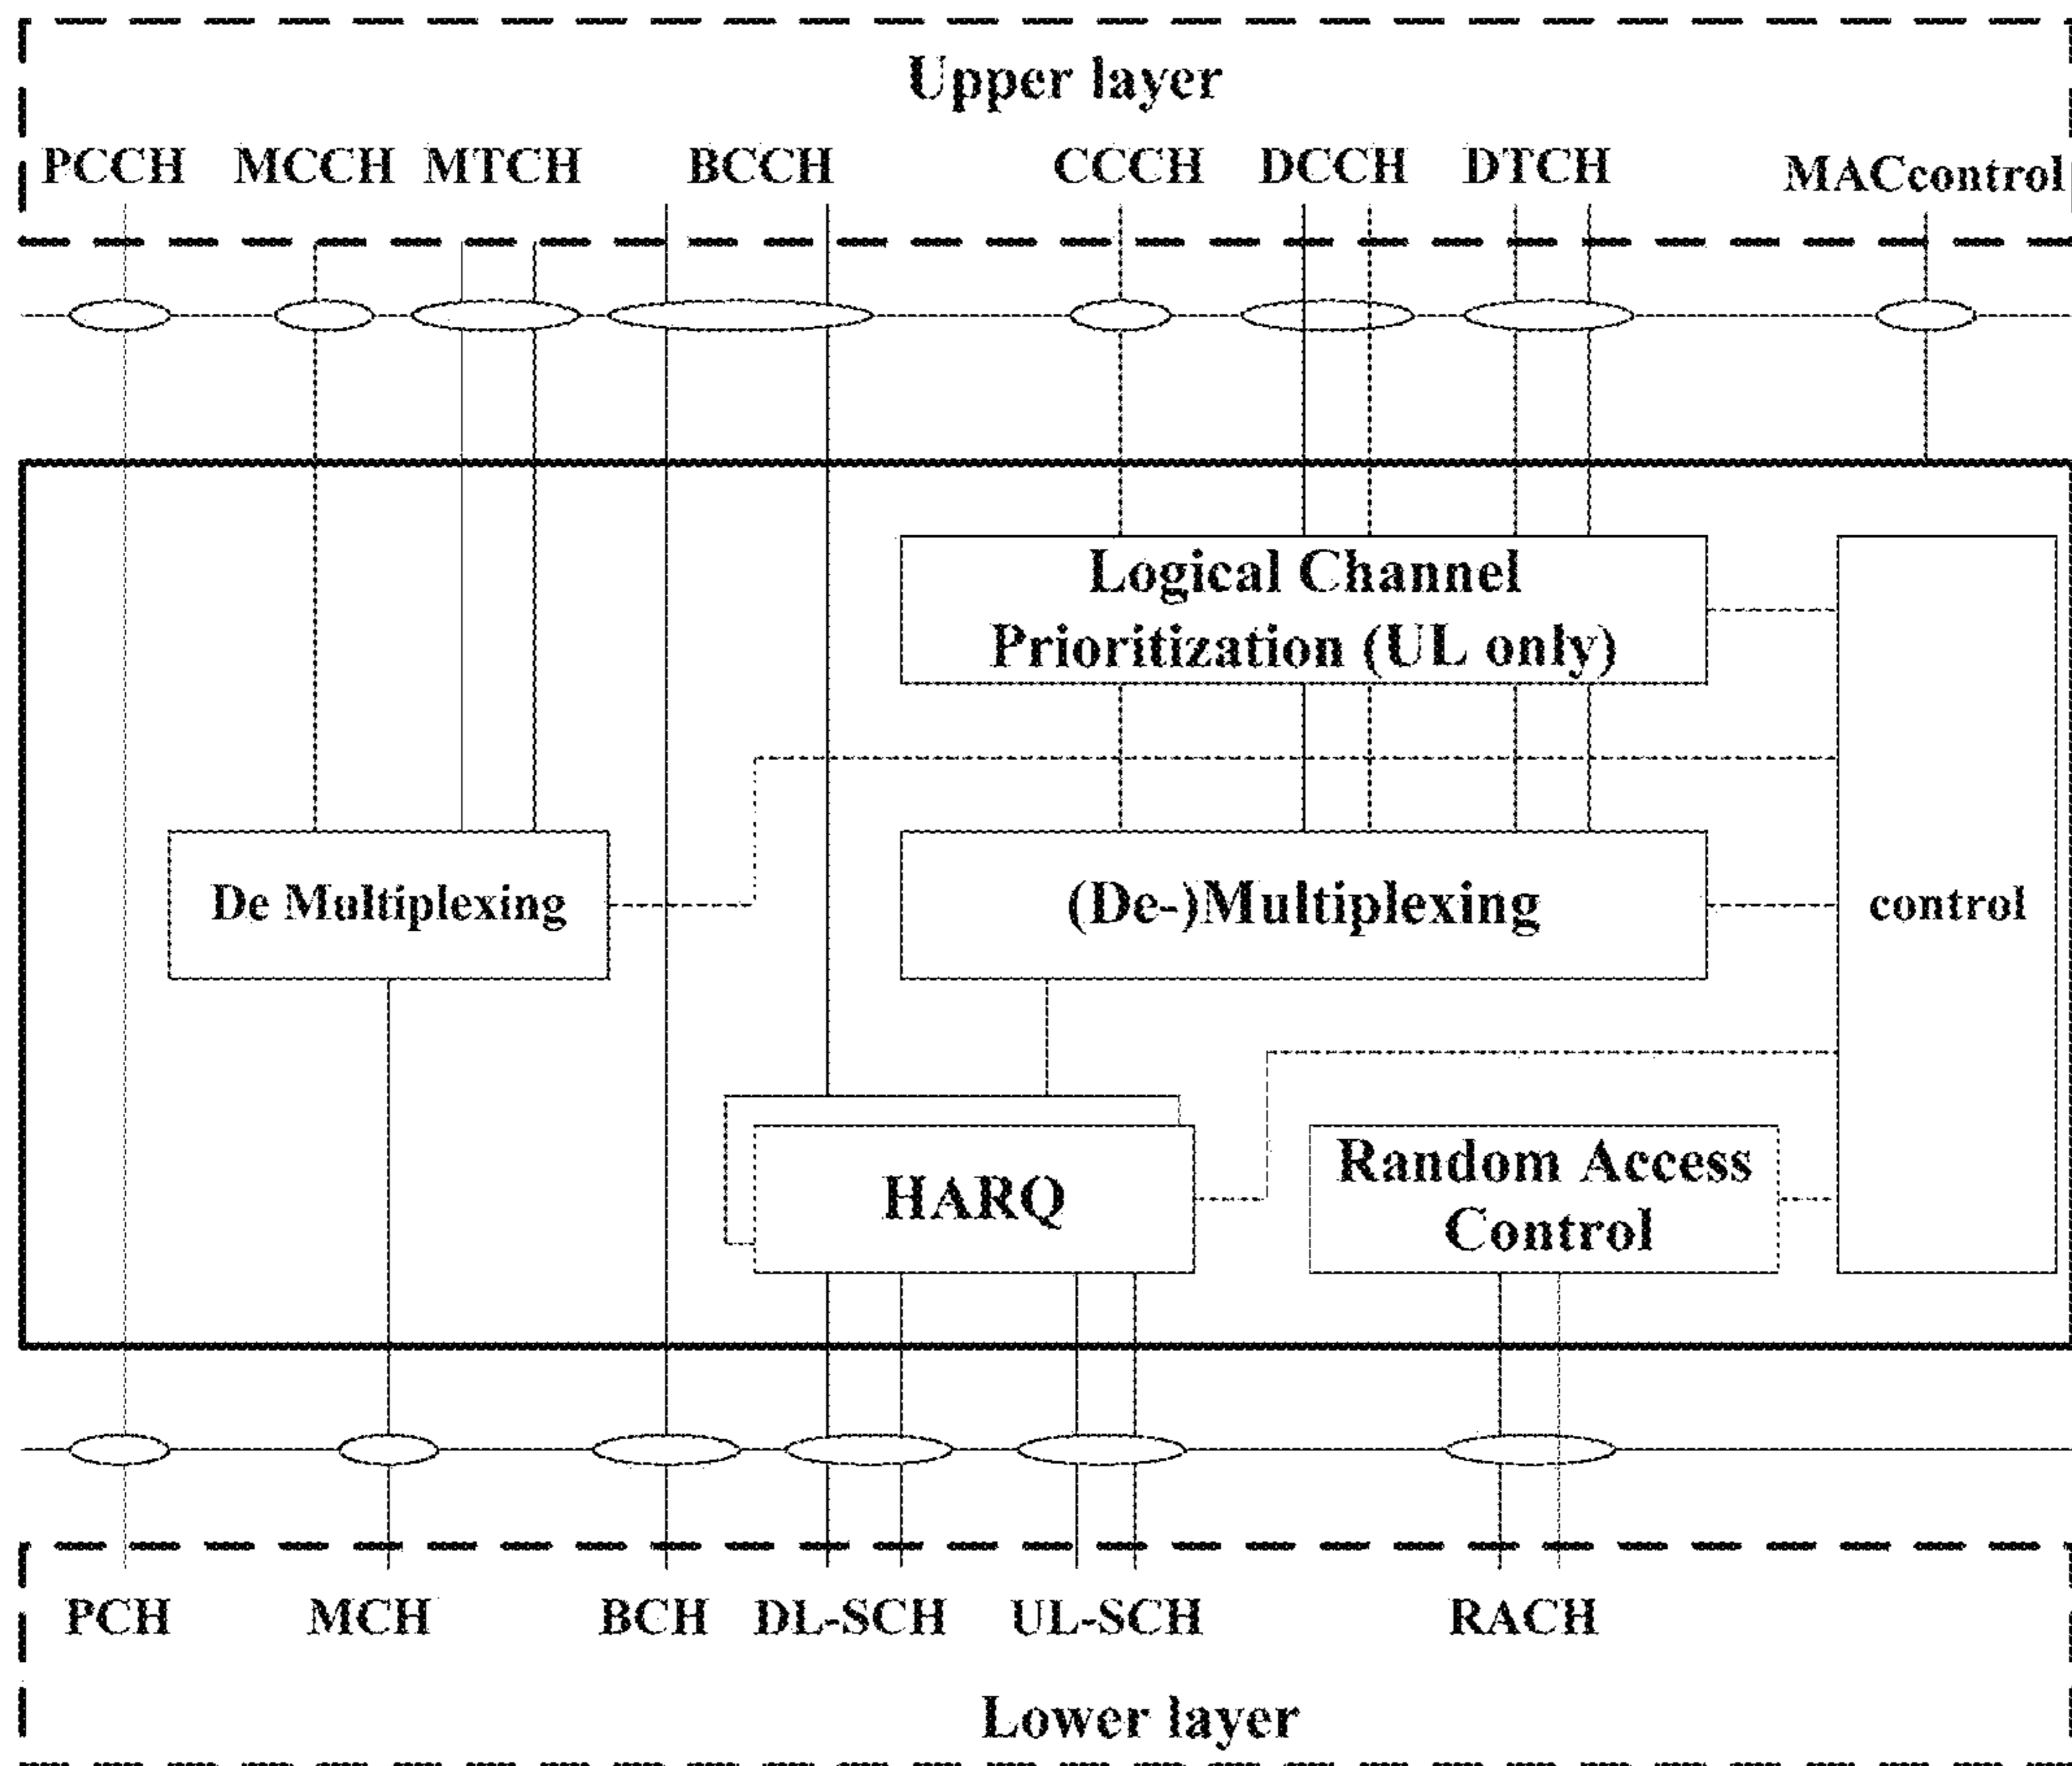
Upper layer

PCCH MCCH MTCH BCCH CCCH DCCH DTCH MACcontrol

Logical Channel Prioritization (UL only)

De Multiplexing

(De-)Multiplexing

control

HARQ

Random Access Control

PCH MCH BCH DL-SCH UL-SCH RACH

Lower layer